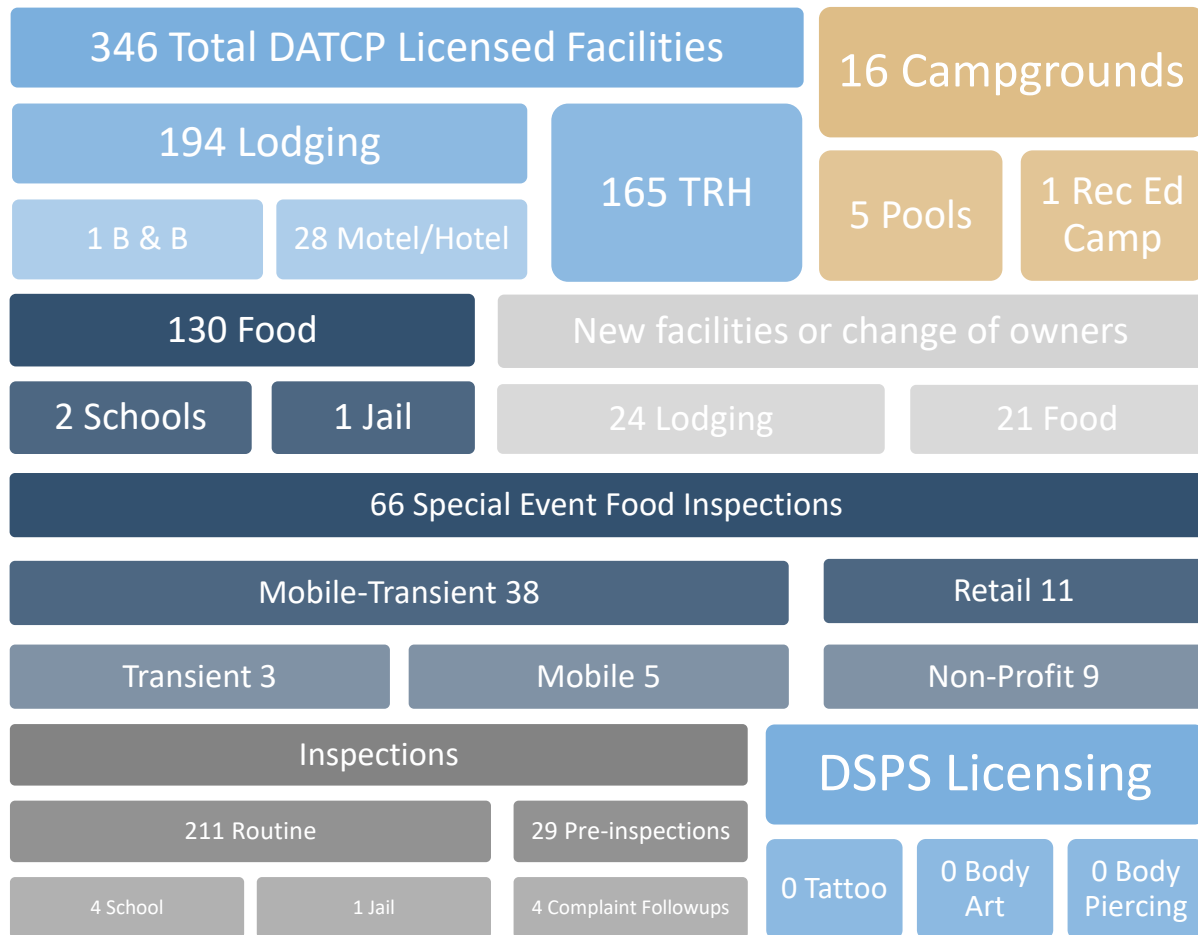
346 Total DATCP Licensed Facilities

16 Campgrounds

194 Lodging

165 TRH

5 Pools

1 Rec Ed Camp

1 B & B

28 Motel/Hotel

130 Food

New facilities or change of owners

2 Schools

1 Jail

24 Lodging

21 Food

66 Special Event Food Inspections

Mobile-Transient 38

Retail 11

Transient 3

Mobile 5

Non-Profit 9

Inspections

DSPS Licensing

211 Routine

29 Pre-inspections

0 Tattoo

0 Body Art

0 Body Piercing

4 School

1 Jail

4 Complaint Followups